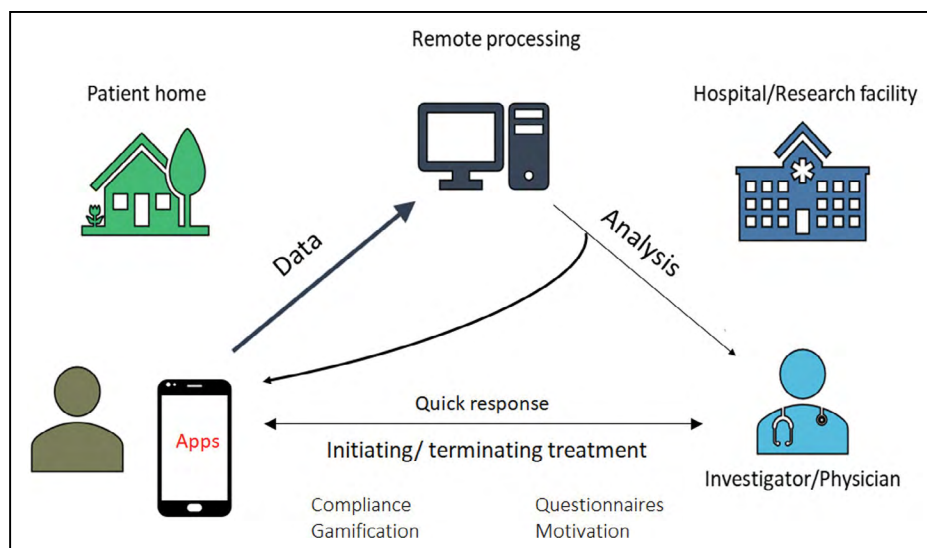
Remote processing

Patient home

Hospital/Research facility

Data

Analysis

Apps

Quick response

Initiating/ terminating treatment

Investigator/Physician

Compliance
Gamification

Questionnaires
Motivation